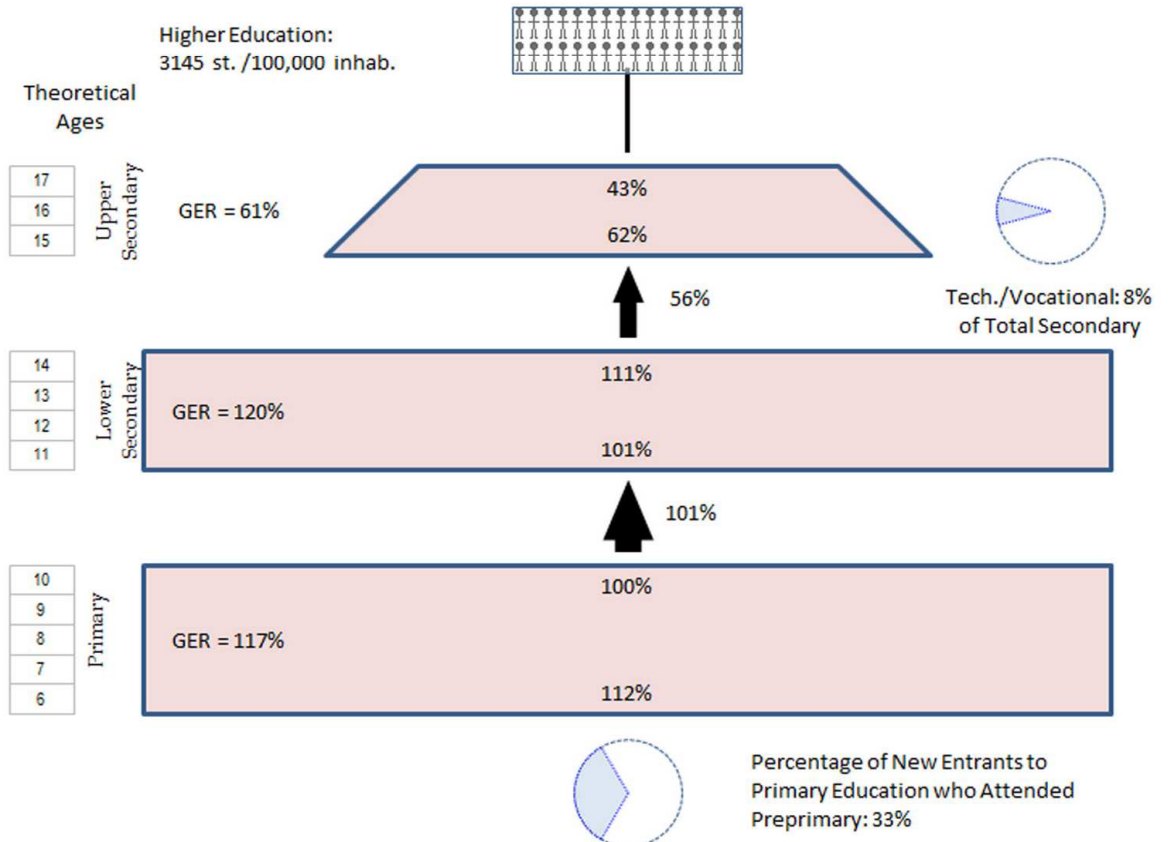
Higher Education:
3145 st. /100,000 inhab.

Theoretical Ages

17
16
15

Upper Secondary

GER = 61%

43%

62%

56%

Tech./Vocational: 8% of Total Secondary

14
13
12
11

Lower Secondary

GER = 120%

111%

101%

101%

10
9
8
7
6

Primary

GER = 117%

100%

112%

Percentage of New Entrants to Primary Education who Attended Preprimary: 33%